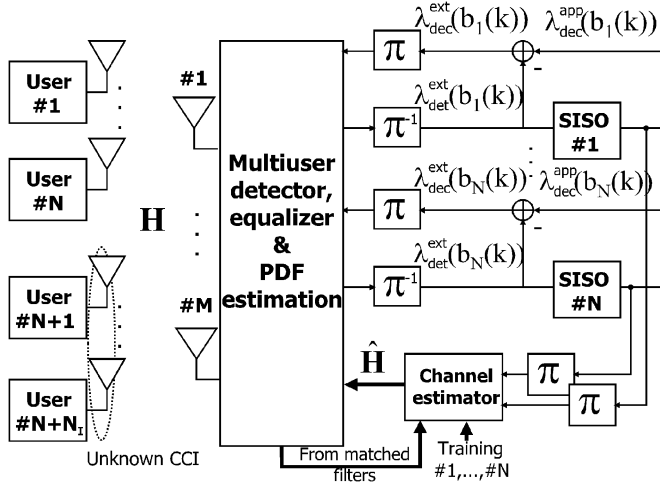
User #1

User #N

User #N+1

User #N+$N_I$

Unknown CCI

$\mathbf{H}$

#1

#M

Multiuser detector, equalizer & PDF estimation

$\pi$

$\pi^{-1}$

$\pi$

$\pi^{-1}$

$\lambda_{dec}^{ext}(b_1(k))$ $\lambda_{dec}^{app}(b_1(k))$

$\lambda_{det}^{ext}(b_1(k))$

SISO #1

$\lambda_{dec}^{ext}(b_N(k))$ $\lambda_{dec}^{app}(b_N(k))$

$\lambda_{det}^{ext}(b_N(k))$

SISO #N

$\hat{\mathbf{H}}$

Channel estimator

$\pi$

$\pi$

From matched filters

Training #1,...,#N